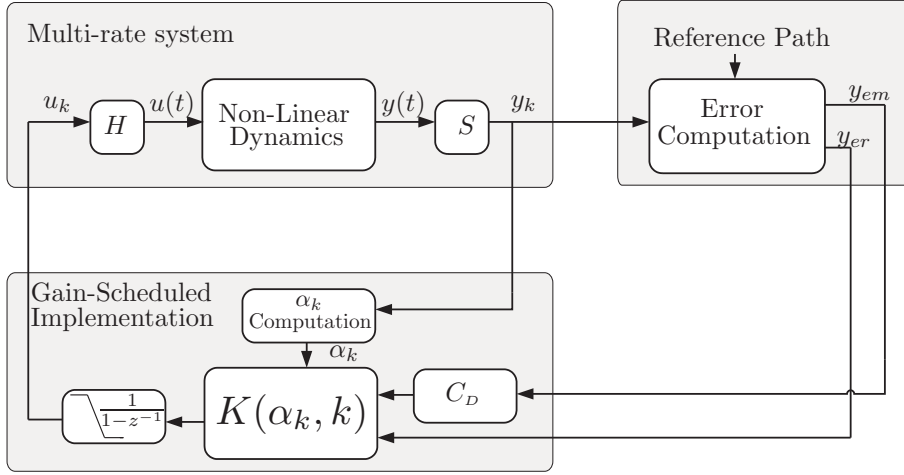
Multi-rate system

$u_k$

$H$

$u(t)$

Non-Linear Dynamics

$y(t)$

$S$

$y_k$

Reference Path

Error Computation

$y_{em}$

$y_{er}$

Gain-Scheduled Implementation

$\alpha_k$ Computation

$\alpha_k$

$\frac{1}{1-z^{-1}}$

$K(\alpha_k, k)$

$C_D$